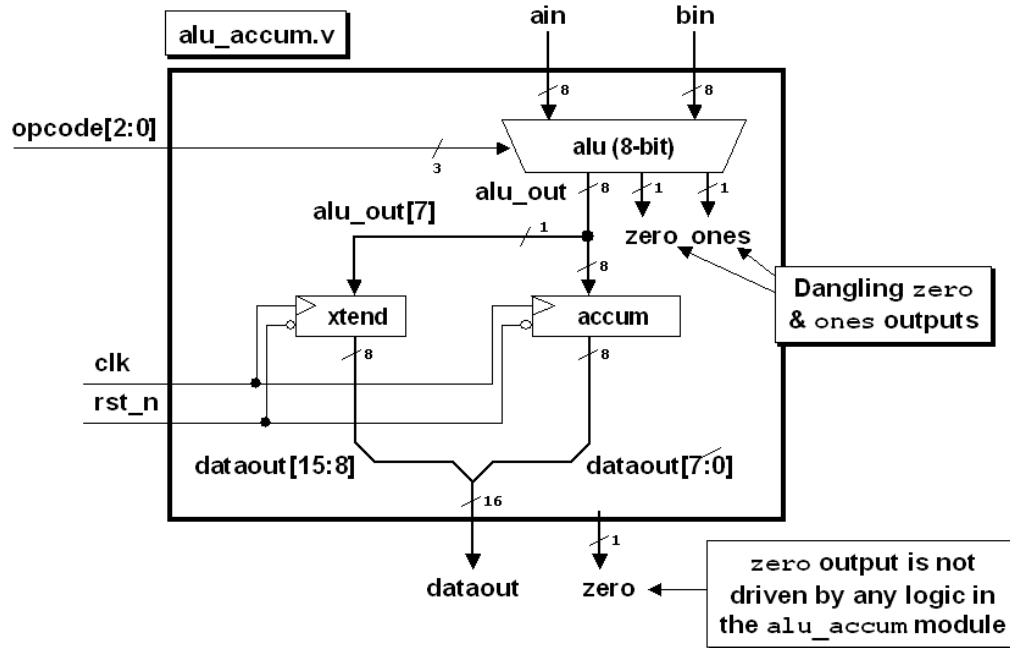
alu_accum.v

ain

bin

8

8

opcode[2:0]

3

alu (8-bit)

alu_out

8

1

1

alu_out[7]

1

zero ones

8

xtend

accum

Dangling zero & ones outputs

clk

8

8

rst_n

dataout[15:8]

dataout[7:0]

16

1

dataout

zero

zero output is not driven by any logic in the alu_accum module